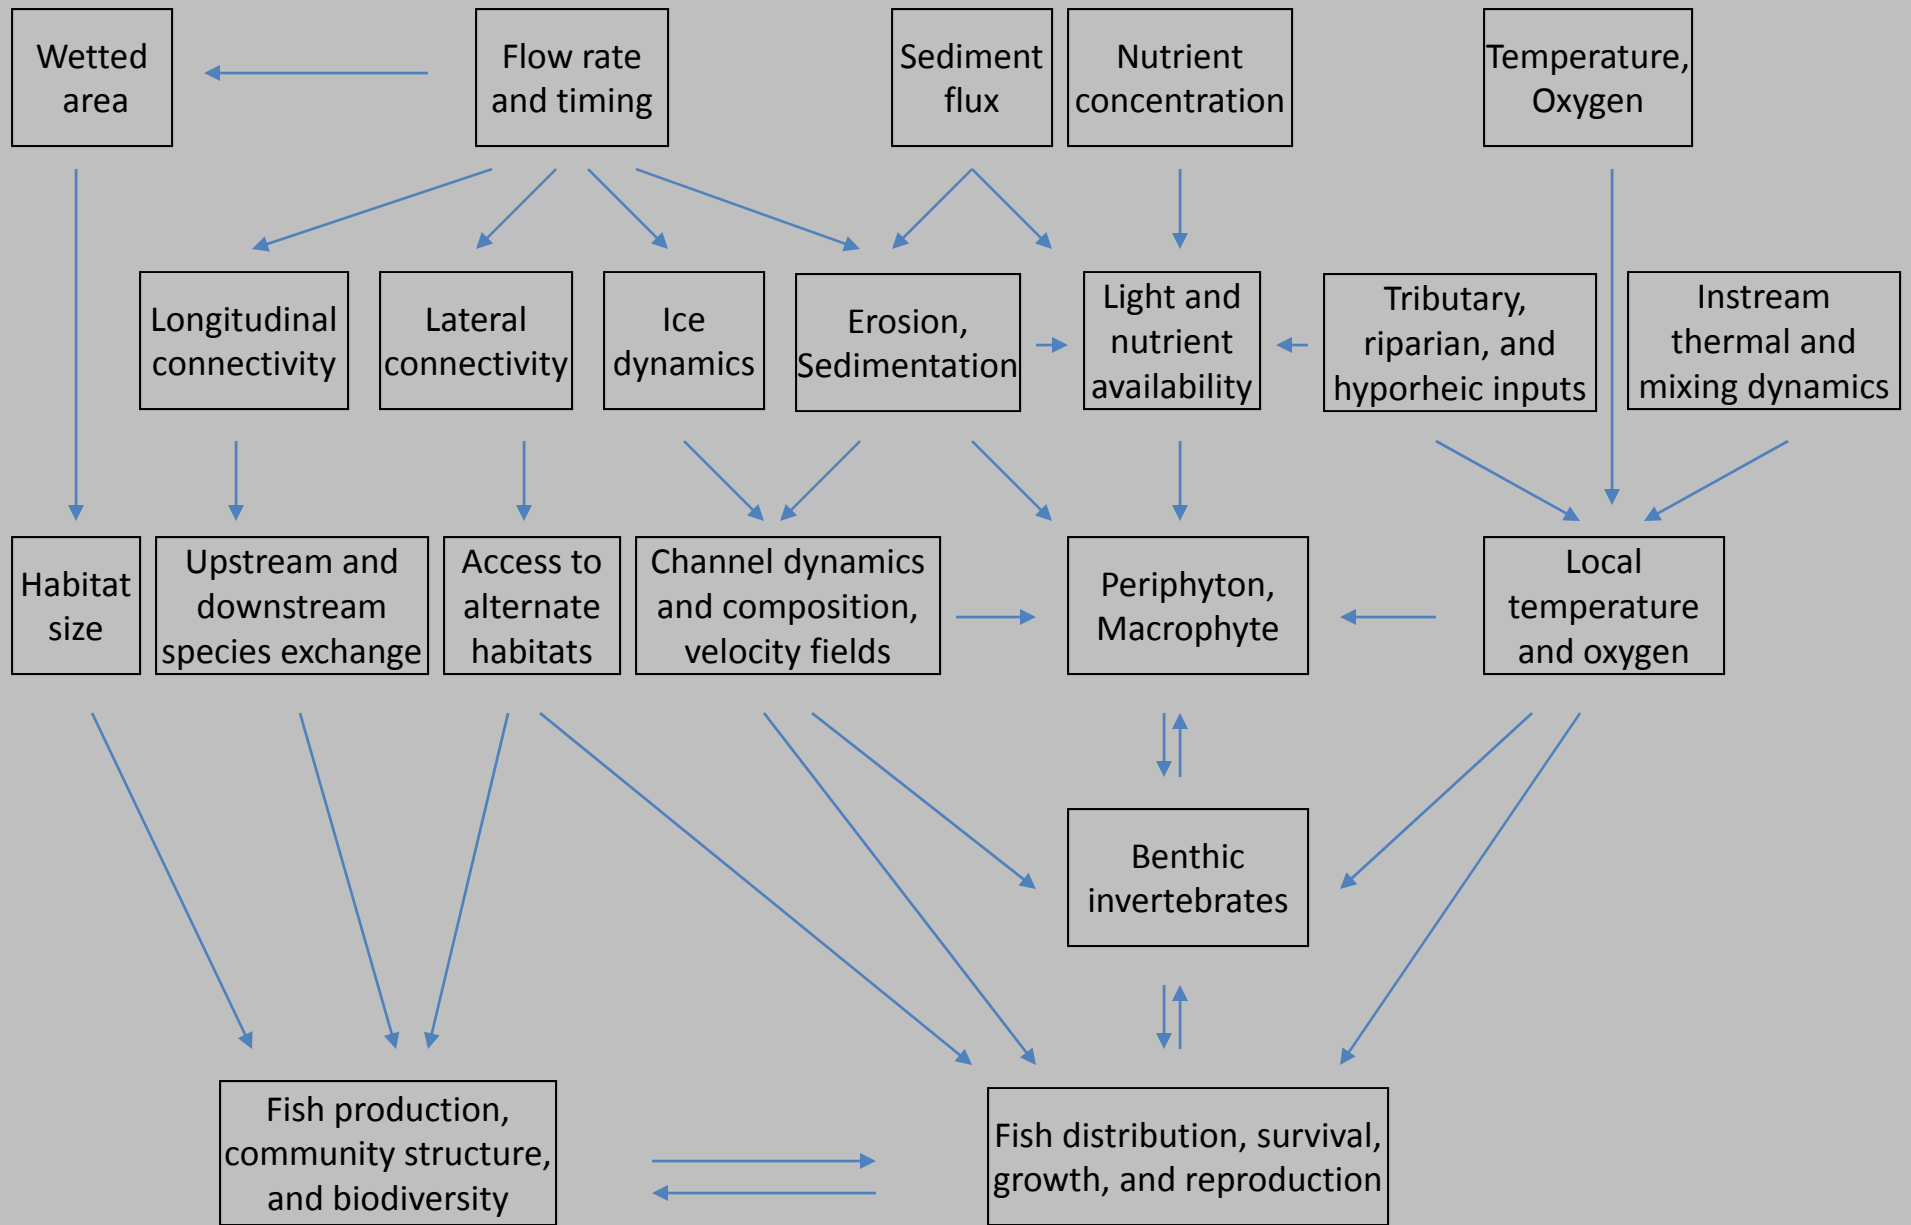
Wetted area

Flow rate and timing

Sediment flux

Nutrient concentration

Temperature, Oxygen

Longitudinal connectivity

Lateral connectivity

Ice dynamics

Erosion, Sedimentation

Light and nutrient availability

Tributary, riparian, and hyporheic inputs

Instream thermal and mixing dynamics

Habitat size

Upstream and downstream species exchange

Access to alternate habitats

Channel dynamics and composition, velocity fields

Periphyton, Macrophyte

Local temperature and oxygen

Benthic invertebrates

Fish production, community structure, and biodiversity

Fish distribution, survival, growth, and reproduction